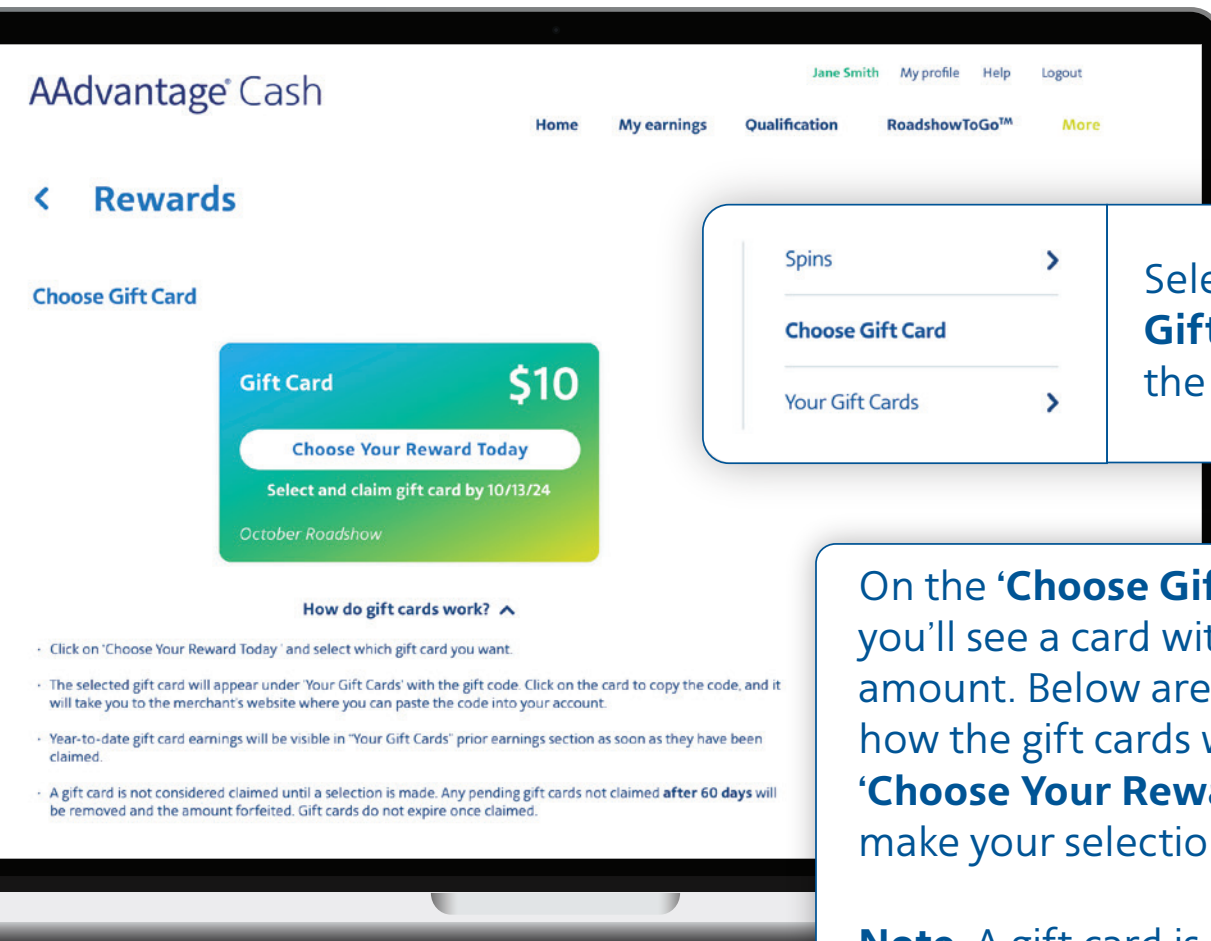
AAdvantage® Cash

Jane Smith My profile Help Logout

Home My earnings Qualification RoadshowToGo™ More

< Rewards

Choose Gift Card

Gift Card $10

Choose Your Reward Today

Select and claim gift card by 10/13/24

October Roadshow

How do gift cards work? ^

- Click on 'Choose Your Reward Today ' and select which gift card you want.
- The selected gift card will appear under 'Your Gift Cards' with the gift code. Click on the card to copy the code, and it will take you to the merchant's website where you can paste the code into your account.
- Year-to-date gift card earnings will be visible in "Your Gift Cards" prior earnings section as soon as they have been claimed.
- A gift card is not considered claimed until a selection is made. Any pending gift cards not claimed **after 60 days** will be removed and the amount forfeited. Gift cards do not expire once claimed.

Spins >

Choose Gift Card

Your Gift Cards >

Sele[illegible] **Gift**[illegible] the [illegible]

On the '**Choose Gi**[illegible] you'll see a card wi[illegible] amount. Below are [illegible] how the gift cards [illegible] '**Choose Your Rew**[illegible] make your selectio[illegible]

**Note** A gift card is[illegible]